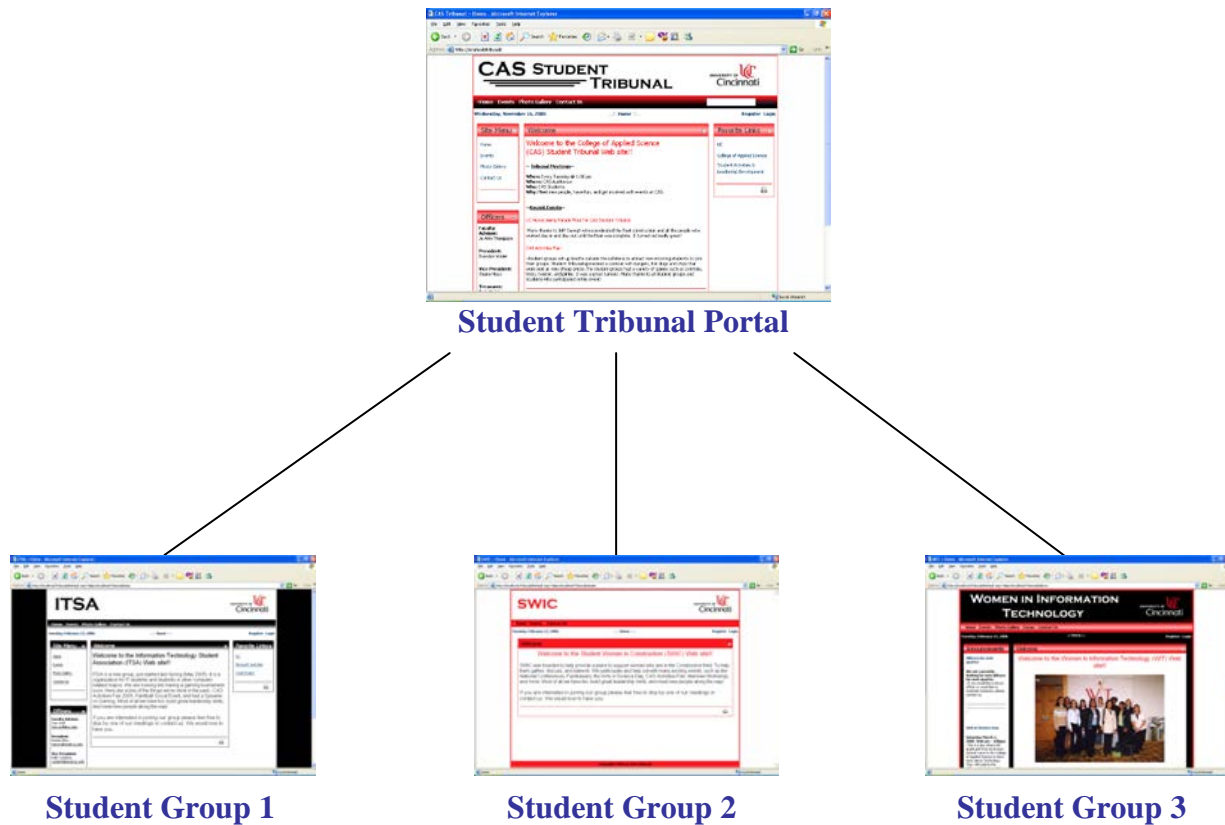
CAS STUDENT TRIBUNAL

University of Cincinnati

Home Events Photo Gallery Contact Us

Site Menu

Welcome

Welcome to the College of Applied Science (CAS) Student Tribunal Web site!

Favorite Links

Officers

Student Tribunal Portal

ITSA

Welcome to the Information Technology Student Association (ITSA) Web site!

SWIC

Welcome to the Student Women in Construction (SWIC) Web site!

WOMEN IN INFORMATION TECHNOLOGY

Welcome to the Women In Information Technology (WIT) Web site!

Student Group 1

Student Group 2

Student Group 3